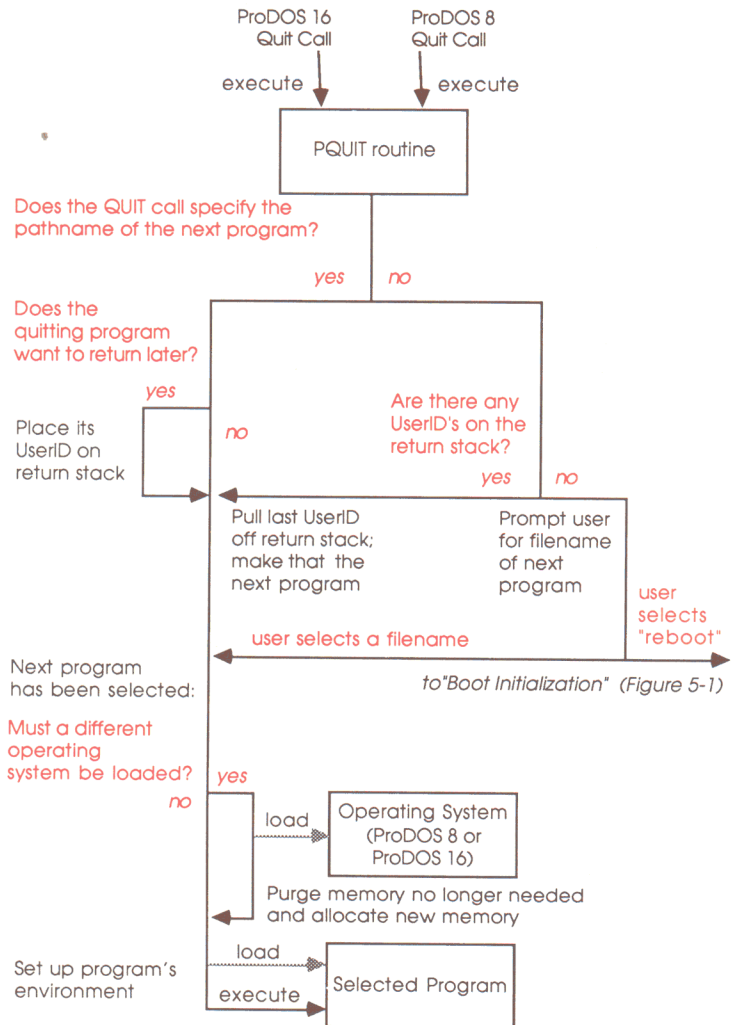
ProDOS 16
Quit Call

ProDOS 8
Quit Call

execute

execute

PQUIT routine

Does the QUIT call specify the pathname of the next program?

yes

no

Does the quitting program want to return later?

yes

Place its UserID on return stack

no

Are there any UserID's on the return stack?

yes

no

Pull last UserID off return stack; make that the next program

Prompt user for filename of next program

user selects "reboot"

user selects a filename

Next program has been selected:

to"Boot Initialization" (Figure 5-1)

Must a different operating system be loaded?

yes

no

load

Operating System (ProDOS 8 or ProDOS 16)

Purge memory no longer needed and allocate new memory

Set up program's environment

load

execute

Selected Program